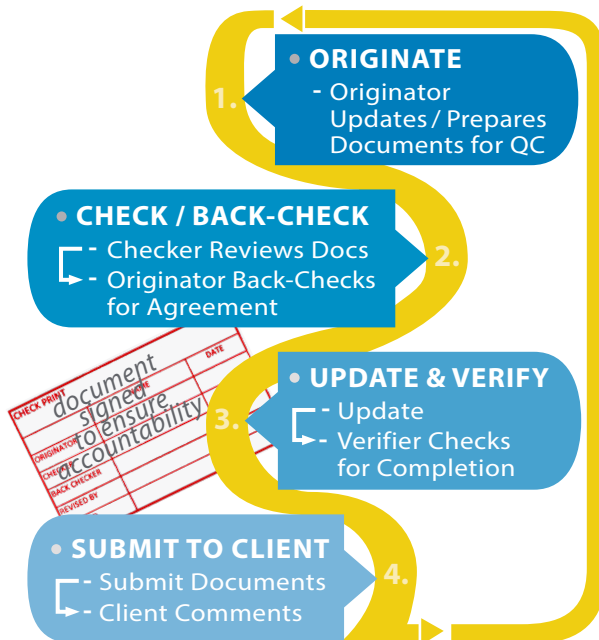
1.

• ORIGINATE
- Originator Updates / Prepares Documents for QC

• CHECK / BACK-CHECK
- Checker Reviews Docs
- Originator Back-Checks for Agreement

2.

CHECK PRINT
DATE
ORIGINATOR
CHECKER
BACK CHECKER
REVISED BY
document signed to ensure accountability

3.

• UPDATE & VERIFY
- Update
- Verifier Checks for Completion

• SUBMIT TO CLIENT
- Submit Documents
- Client Comments

4.